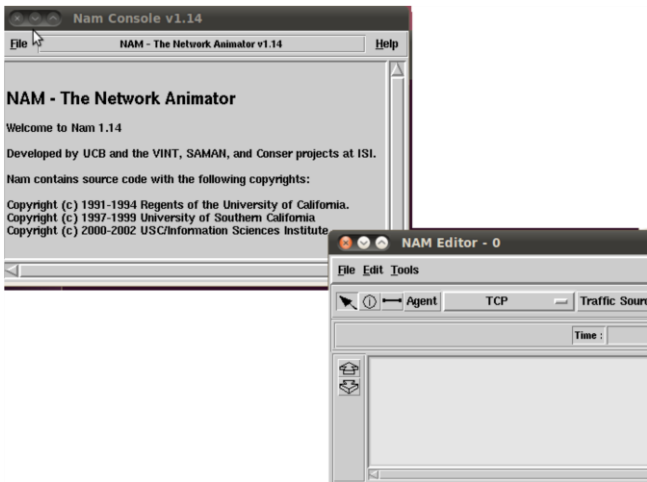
Nam Console v1.14

File NAM - The Network Animator v1.14 Help

NAM - The Network Animator

Welcome to Nam 1.14

Developed by UCB and the VINT, SAMAN, and Conser projects at ISI.

Nam contains source code with the following copyrights:

Copyright (c) 1991-1994 Regents of the University of California.
Copyright (c) 1997-1999 University of Southern California
Copyright (c) 2000-2002 USC/Information Sciences Institute

NAM Editor - 0

File Edit Tools

Agent TCP Traffic Sourc

Time :